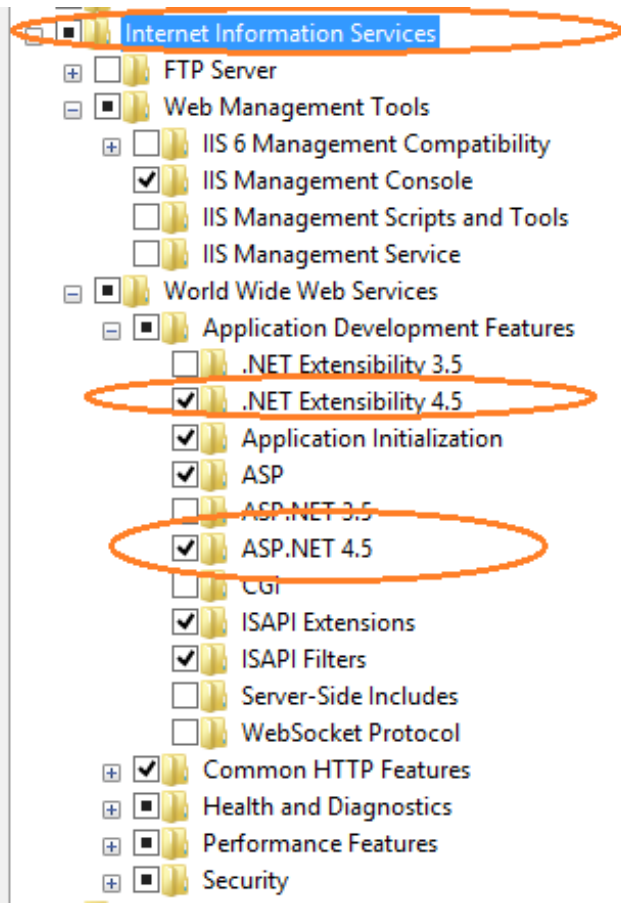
Internet Information Services
FTP Server
Web Management Tools
IIS 6 Management Compatibility
IIS Management Console
IIS Management Scripts and Tools
IIS Management Service
World Wide Web Services
Application Development Features
.NET Extensibility 3.5
.NET Extensibility 4.5
Application Initialization
ASP
ASP.NET 3.5
ASP.NET 4.5
CGI
ISAPI Extensions
ISAPI Filters
Server-Side Includes
WebSocket Protocol
Common HTTP Features
Health and Diagnostics
Performance Features
Security